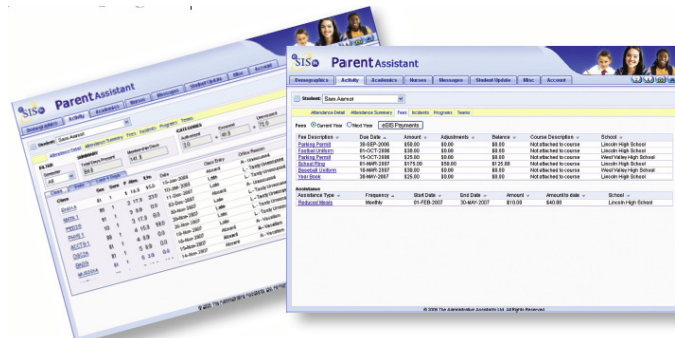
eSIS Parent Assistant

Demographics Activity Academics Nurses Messages Student Update Misc Account

Student: Sam Aamot

Attendance Detail Attendance Summary Fees Incidents Programs Teams

Fees ◉ Current Year ○ Next Year eSIS Payments

| Fee Description | Due Date | Amount | Adjustments | Balance | Course Description | School |
|---|---|---|---|---|---|---|
| Parking Permit | 30-SEP-2006 | \$50.00 | \$0.00 | \$0.00 | Not attached to course | Lincoln High School |
| Football Uniform | 01-OCT-2006 | \$30.00 | \$0.00 | \$0.00 | Not attached to course | Lincoln High School |
| Parking Permit | 15-OCT-2006 | \$25.00 | \$0.00 | \$0.00 | Not attached to course | West Valley High School |
| School Ring | 01-MAR-2007 | \$175.00 | \$50.00 | \$125.00 | Not attached to course | Lincoln High School |
| Baseball Uniform | 16-MAR-2007 | \$30.00 | \$0.00 | \$0.00 | Not attached to course | West Valley High School |
| Year Book | 30-MAY-2007 | \$25.00 | \$0.00 | \$0.00 | Not attached to course | Lincoln High School |

Assistance

| Assistance Type | Frequency | Start Date | End Date | Amount | Amount to date | School |
|---|---|---|---|---|---|---|
| Reduced Meals | Monthly | 01-FEB-2007 | 30-MAY-2007 | \$10.00 | \$40.00 | Lincoln High School |

© 2006 The Administrative Assistants Ltd. All Rights Reserved

eSIS Parent Assistant

Demographics Activity Academics Nurses Messages Student Update Misc Account

Student: Sam Aamot

Attendance Detail Attendance Summary Fees Incidents Programs Teams

© 2006 The Administrative Assistants Ltd. All Rights Reserved